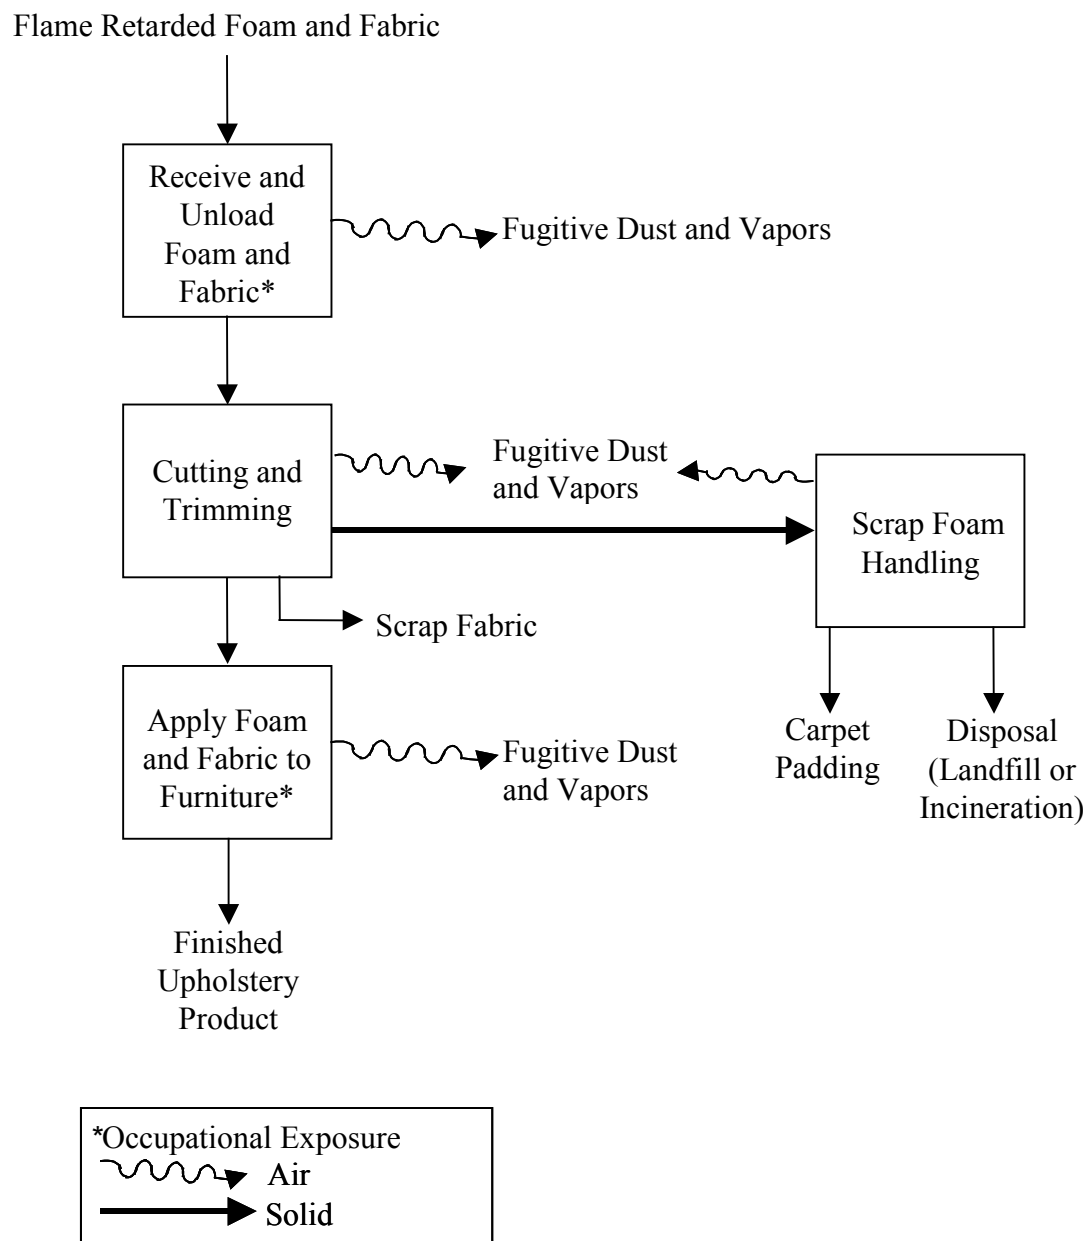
Flame Retarded Foam and Fabric

Receive and Unload Foam and Fabric*

Fugitive Dust and Vapors

Cutting and Trimming

Fugitive Dust and Vapors

Scrap Foam Handling

Scrap Fabric

Apply Foam and Fabric to Furniture*

Fugitive Dust and Vapors

Carpet Padding

Disposal (Landfill or Incineration)

Finished Upholstery Product

*Occupational Exposure
Air
Solid